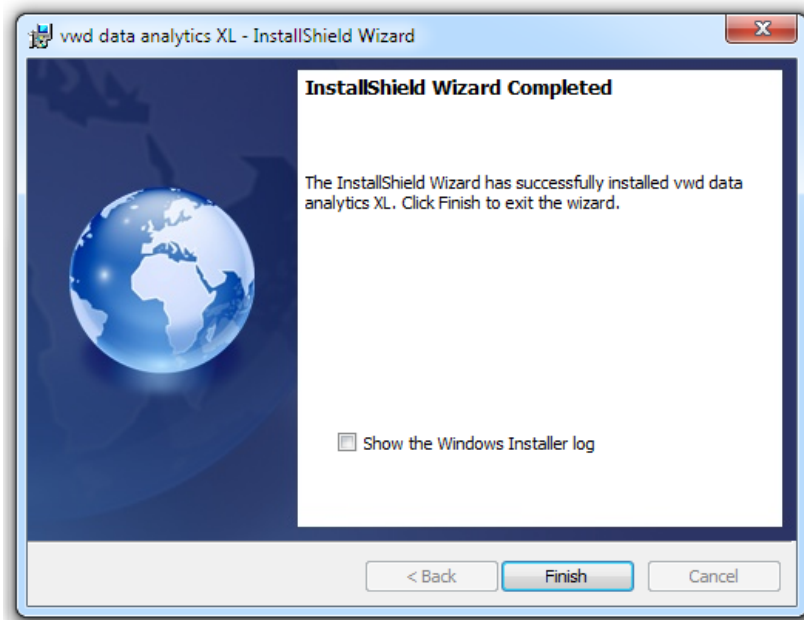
vwd data analytics XL - InstallShield Wizard

X

InstallShield Wizard Completed

The InstallShield Wizard has successfully installed vwd data analytics XL. Click Finish to exit the wizard.

Show the Windows Installer log

< Back

Finish

Cancel